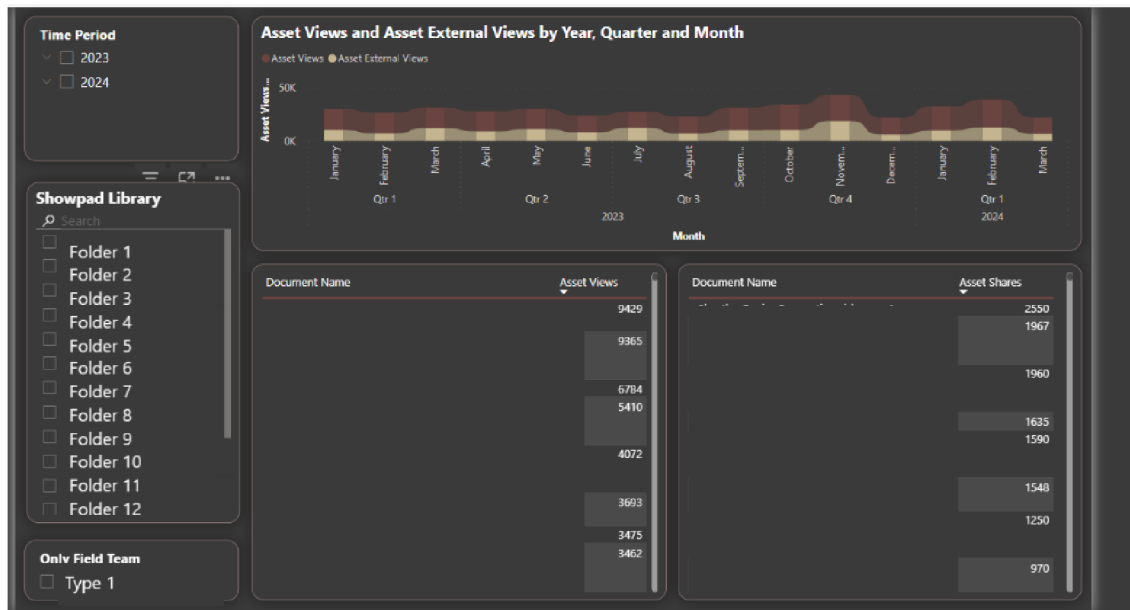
Time Period
2023
2024

Showpad Library
Search
Folder 1
Folder 2
Folder 3
Folder 4
Folder 5
Folder 6
Folder 7
Folder 8
Folder 9
Folder 10
Folder 11
Folder 12

Only Field Team
Type 1

Asset Views and Asset External Views by Year, Quarter and Month
Asset Views Asset External Views
Asset Views ...
50K
0K
January February March April May June July August Septem... October Novem... Decem... January February March
Qtr 1 Qtr 2 Qtr 3 Qtr 4 Qtr 1
2023 2024
Month

| Document Name | Asset Views |
|---|---|
| | 9429 |
| | 9365 |
| | 6784 |
| | 5410 |
| | 4072 |
| | 3693 |
| | 3475 |
| | 3462 |

| Document Name | Asset Shares |
|---|---|
| | 2550 |
| | 1967 |
| | 1960 |
| | 1635 |
| | 1590 |
| | 1548 |
| | 1250 |
| | 970 |